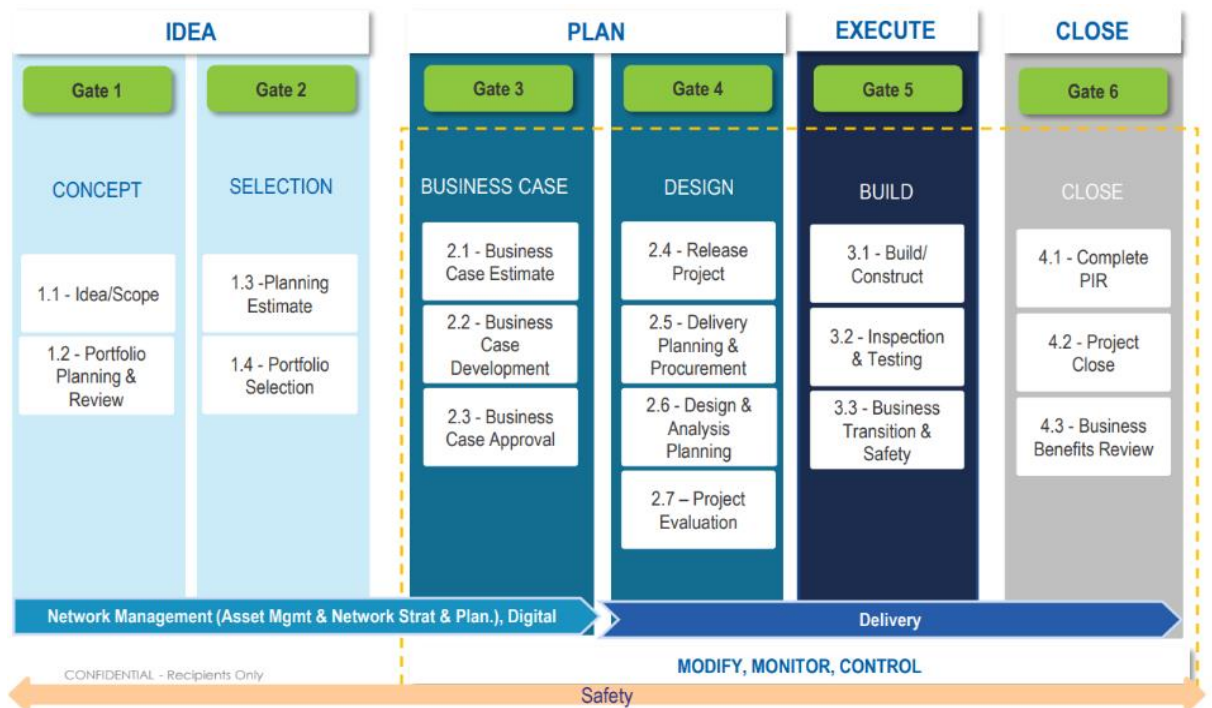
IDEA

Gate 1

CONCEPT

1.1 - Idea/Scope

1.2 - Portfolio Planning & Review

Gate 2

SELECTION

1.3 -Planning Estimate

1.4 - Portfolio Selection

PLAN

Gate 3

BUSINESS CASE

2.1 - Business Case Estimate

2.2 - Business Case Development

2.3 - Business Case Approval

Gate 4

DESIGN

2.4 - Release Project

2.5 - Delivery Planning & Procurement

2.6 - Design & Analysis Planning

2.7 – Project Evaluation

EXECUTE

Gate 5

BUILD

3.1 - Build/ Construct

3.2 - Inspection & Testing

3.3 - Business Transition & Safety

CLOSE

Gate 6

CLOSE

4.1 - Complete PIR

4.2 - Project Close

4.3 - Business Benefits Review

Network Management (Asset Mgmt & Network Strat & Plan.), Digital

Delivery

CONFIDENTIAL - Recipients Only

MODIFY, MONITOR, CONTROL

Safety